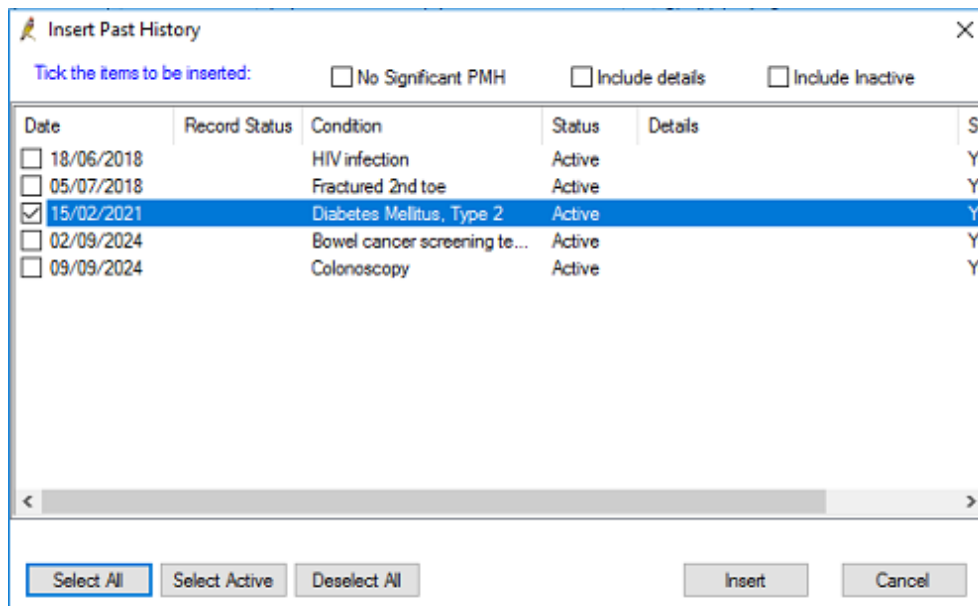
Insert Past History

Tick the items to be inserted:

No Significant PMH

Include details

Include Inactive

| Date | Record Status | Condition | Status | Details | S |
|---|---|---|---|---|---|
| 18/06/2018 | | HIV infection | Active | | Y |
| 05/07/2018 | | Fractured 2nd toe | Active | | Y |
| 15/02/2021 | | Diabetes Mellitus, Type 2 | Active | | Y |
| 02/09/2024 | | Bowel cancer screening te... | Active | | Y |
| 09/09/2024 | | Colonoscopy | Active | | Y |

Select All

Select Active

Deselect All

Insert

Cancel